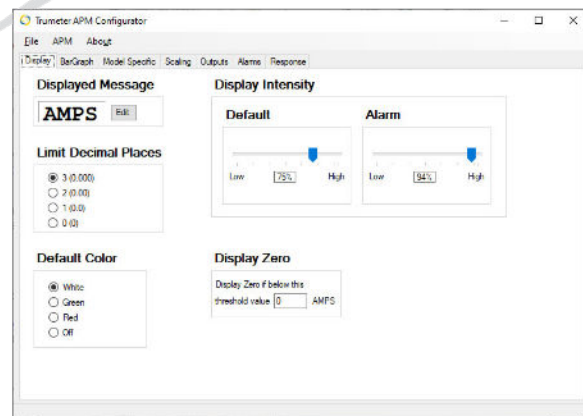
Trumeter APM Configurator

File APM About

Display BarGraph Model Specific Scaling Outputs Alarms Response

Displayed Message

AMPS Edit

Limit Decimal Places

3 (0.000)
2 (0.00)
1 (0.0)
0 (0)

Display Intensity

Default

Low 75% High

Alarm

Low 94% High

Default Color

White
Green
Red
Off

Display Zero

Display Zero if below this threshold value 0 AMPS